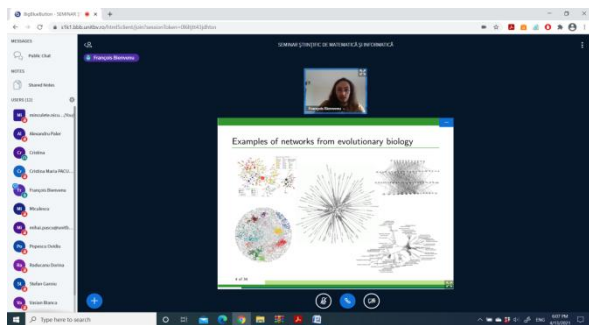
BigBlueButton - SEMINAR Ş

MESSAGES

Public Chat

NOTES

Shared Notes

USERS (12)

mircudete.nicu... (You)

Alexandru Pobi

Cristina

Cristina Maria PACU...

François Bienvenu

Mirabiscu

mihai.pascu@unitb...

Popescu Ovidiu

Radacanu Dorina

Stefan Cosmin

Varvan Blanca

François Bienvenu

SEMINAR ŞTIINŢIFIC DE MATEMATICĂ ŞI INFORMATICĂ

François Bienvenu

Examples of networks from evolutionary biology

Type here to search

ENG